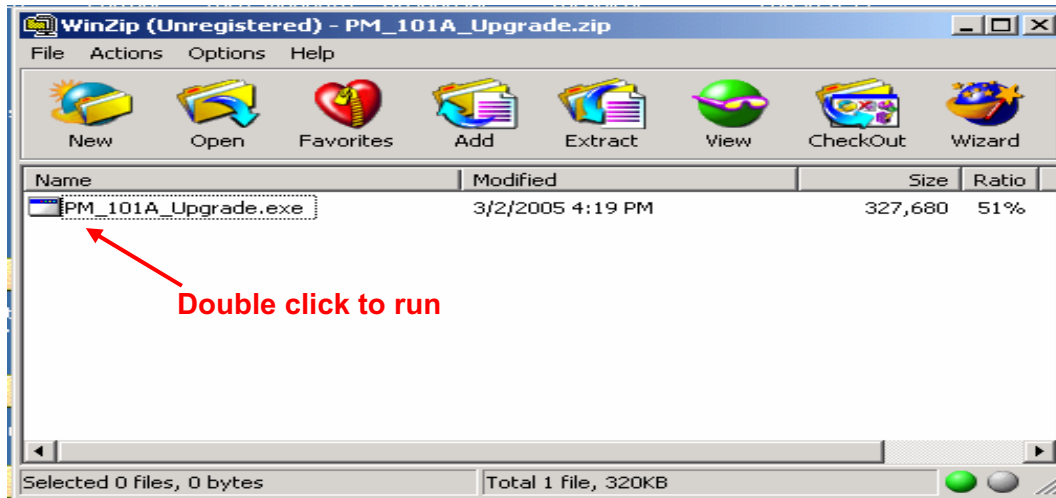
WinZip (Unregistered) - PM_101A_Upgrade.zip

File Actions Options Help

New Open Favorites Add Extract View CheckOut Wizard

| Name | Modified | Size | Ratio |
|---|---|---|---|
| PM_101A_Upgrade.exe | 3/2/2005 4:19 PM | 327,680 | 51% |

Double click to run

Selected 0 files, 0 bytes

Total 1 file, 320KB